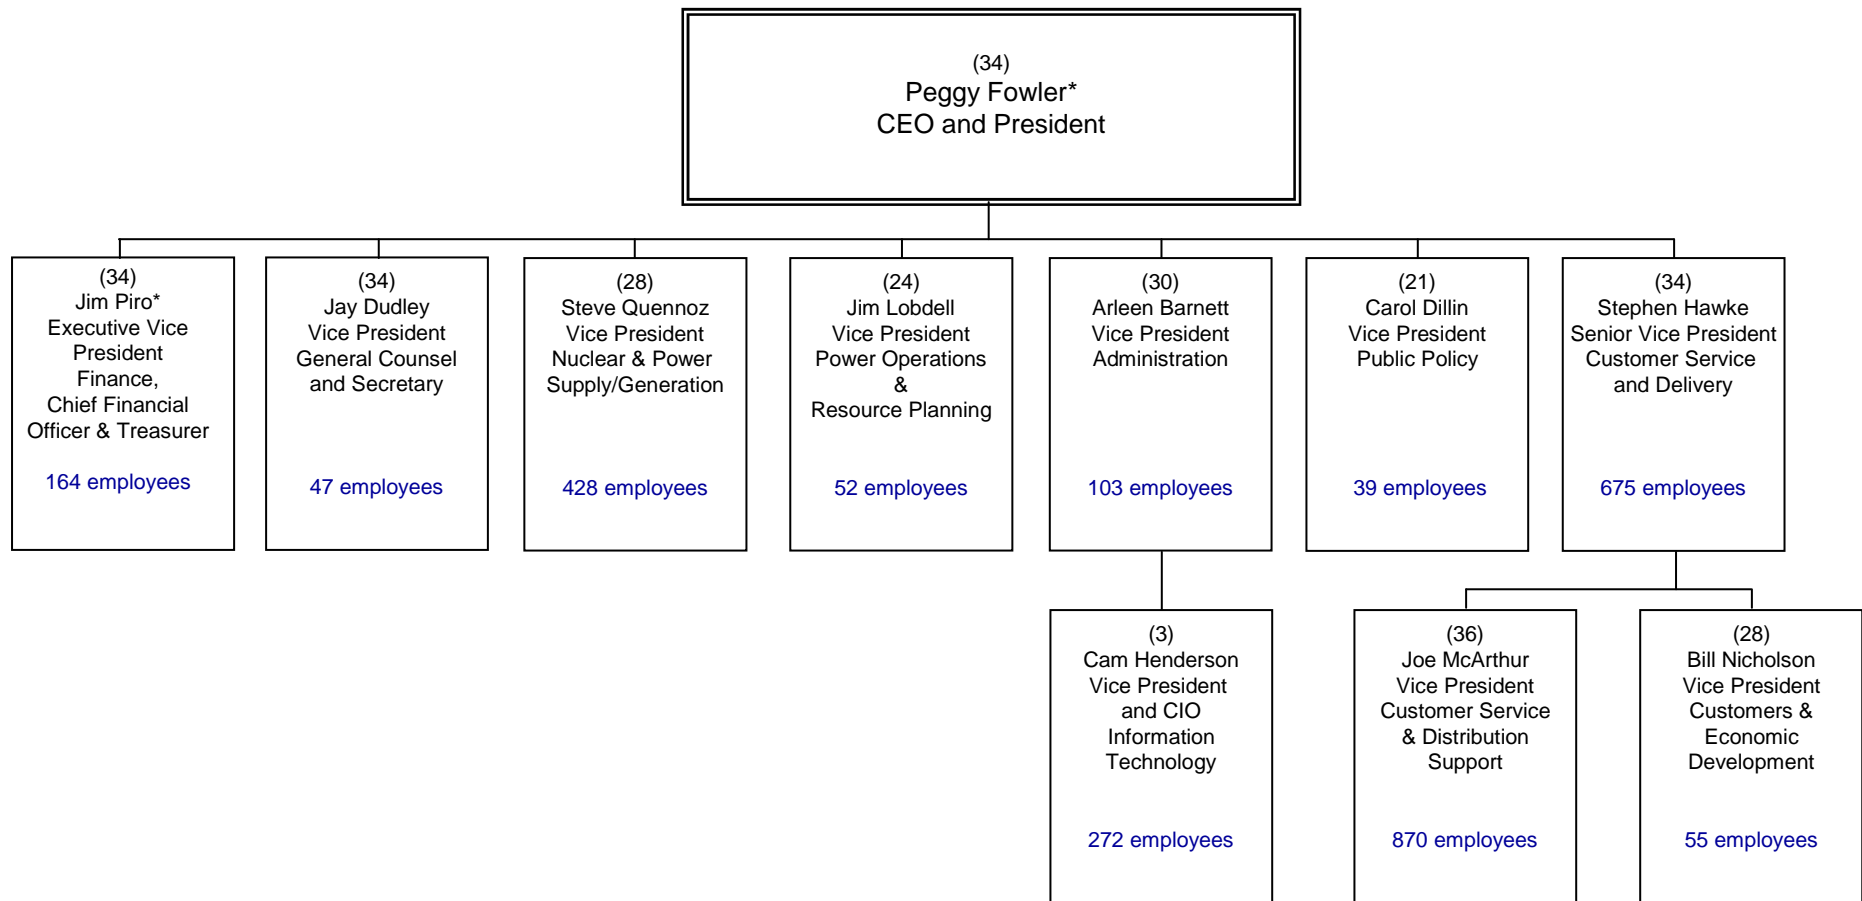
(34)
Peggy Fowler*
CEO and President

(34)
Jim Piro*
Executive Vice President
Finance,
Chief Financial Officer & Treasurer

164 employees

(34)
Jay Dudley
Vice President
General Counsel and Secretary

47 employees

(28)
Steve Quennoz
Vice President
Nuclear & Power Supply/Generation

428 employees

(24)
Jim Lobdell
Vice President
Power Operations
&
Resource Planning

52 employees

(30)
Arleen Barnett
Vice President
Administration

103 employees

(21)
Carol Dillin
Vice President
Public Policy

39 employees

(34)
Stephen Hawke
Senior Vice President
Customer Service and Delivery

675 employees

(3)
Cam Henderson
Vice President and CIO
Information Technology

272 employees

(36)
Joe McArthur
Vice President
Customer Service & Distribution Support

870 employees

(28)
Bill Nicholson
Vice President
Customers & Economic Development

55 employees